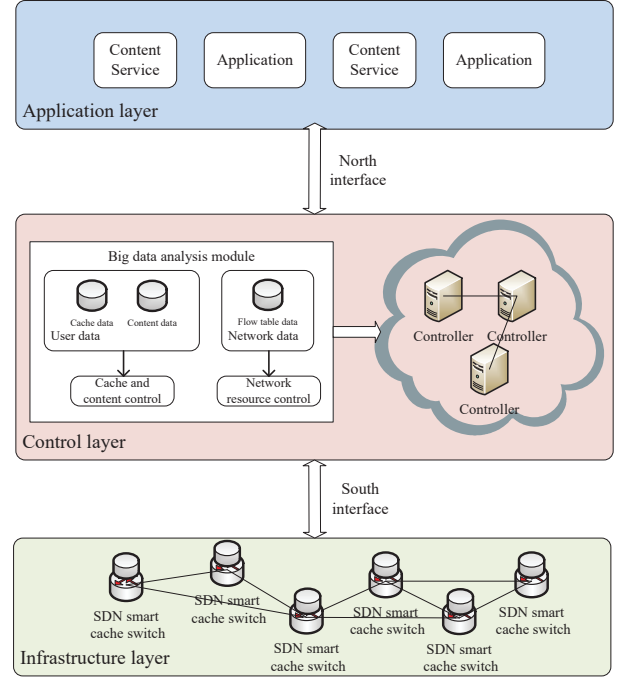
Content Service

Application

Content Service

Application

Application layer

North interface

Big data analysis module

Cache data

Content data

User data

Flow table data

Network data

Cache and content control

Network resource control

Controller

Controller

Controller

Control layer

South interface

SDN smart cache switch

SDN smart cache switch

SDN smart cache switch

SDN smart cache switch

SDN smart cache switch

SDN smart cache switch

Infrastructure layer